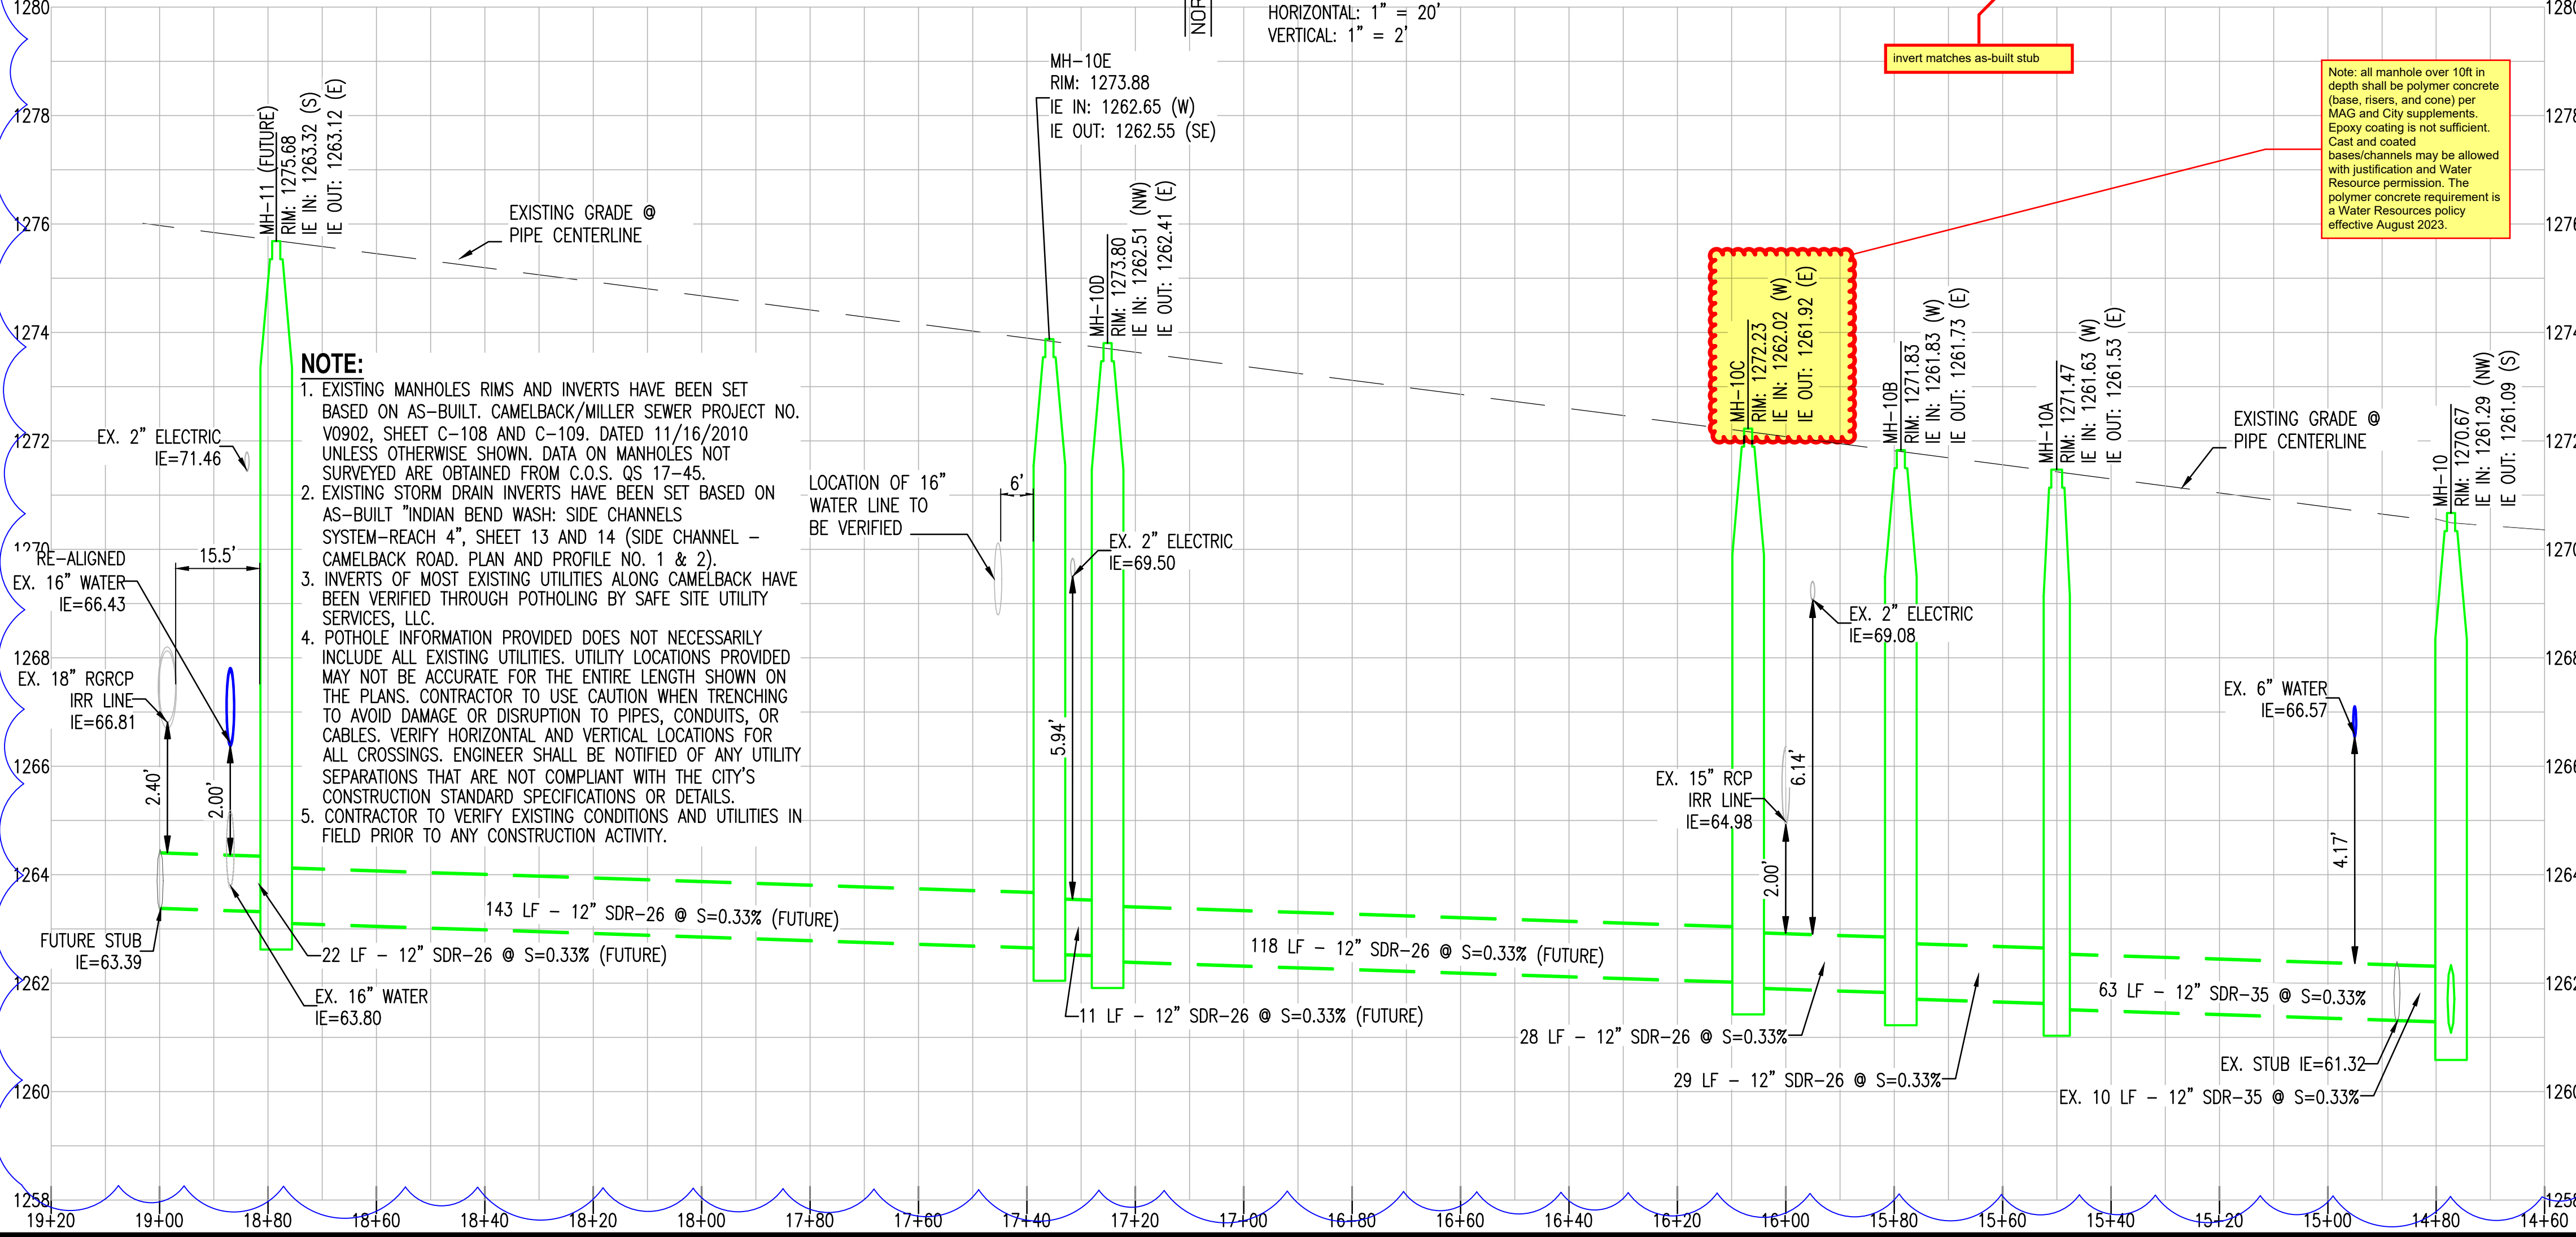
1280
HORIZONTAL: 1" = 20'
VERTICAL: 1" = 2'
invert matches as-built stub
Note: all manhole over 10ft in depth shall be polymer concrete (base, risers, and cone) per MAG and City supplements. Epoxy coating is not sufficient. Cast and coated bases/channels may be allowed with justification and Water Resource permission. The polymer concrete requirement is a Water Resources policy effective August 2023.
MH-10E
RIM: 1273.88
IE IN: 1262.65 (W)
IE OUT: 1262.55 (SE)
1278
MH-11 (FUTURE)
RIM: 1275.68
IE IN: 1263.32 (S)
IE OUT: 1263.12 (E)
EXISTING GRADE @ PIPE CENTERLINE
1276
MH-10D
RIM: 1273.80
IE IN: 1262.51 (NW)
IE OUT: 1262.41 (E)
MH-10C
RIM: 1272.23
IE IN: 1262.02 (W)
IE OUT: 1261.92 (E)
MH-10B
RIM: 1271.83
IE IN: 1261.83 (W)
IE OUT: 1261.73 (E)
MH-10A
RIM: 1271.47
IE IN: 1261.63 (W)
IE OUT: 1261.53 (E)
1274
NOTE:
1. EXISTING MANHOLES RIMS AND INVERTS HAVE BEEN SET BASED ON AS-BUILT. CAMELBACK/MILLER SEWER PROJECT NO. V0902, SHEET C-108 AND C-109. DATED 11/16/2010 UNLESS OTHERWISE SHOWN. DATA ON MANHOLES NOT SURVEYED ARE OBTAINED FROM C.O.S. QS 17-45.
2. EXISTING STORM DRAIN INVERTS HAVE BEEN SET BASED ON AS-BUILT "INDIAN BEND WASH: SIDE CHANNELS SYSTEM-REACH 4", SHEET 13 AND 14 (SIDE CHANNEL - CAMELBACK ROAD. PLAN AND PROFILE NO. 1 & 2).
3. INVERTS OF MOST EXISTING UTILITIES ALONG CAMELBACK HAVE BEEN VERIFIED THROUGH POTHOLING BY SAFE SITE UTILITY SERVICES, LLC.
4. POTHOLE INFORMATION PROVIDED DOES NOT NECESSARILY INCLUDE ALL EXISTING UTILITIES. UTILITY LOCATIONS PROVIDED MAY NOT BE ACCURATE FOR THE ENTIRE LENGTH SHOWN ON THE PLANS. CONTRACTOR TO USE CAUTION WHEN TRENCHING TO AVOID DAMAGE OR DISRUPTION TO PIPES, CONDUITS, OR CABLES. VERIFY HORIZONTAL AND VERTICAL LOCATIONS FOR ALL CROSSINGS. ENGINEER SHALL BE NOTIFIED OF ANY UTILITY SEPARATIONS THAT ARE NOT COMPLIANT WITH THE CITY'S CONSTRUCTION STANDARD SPECIFICATIONS OR DETAILS.
5. CONTRACTOR TO VERIFY EXISTING CONDITIONS AND UTILITIES IN FIELD PRIOR TO ANY CONSTRUCTION ACTIVITY.
1272
EX. 2" ELECTRIC IE=71.46
EXISTING GRADE @ PIPE CENTERLINE
MH-10
RIM: 1270.67
IE IN: 1261.29 (NW)
IE OUT: 1261.09 (S)
LOCATION OF 16" WATER LINE TO BE VERIFIED
6'
EX. 2" ELECTRIC IE=69.50
1270
RE-ALIGNED EX. 16" WATER IE=66.43
15.5'
EX. 2" ELECTRIC IE=69.08
1268
EX. 18" RGRCP IRR LINE IE=66.81
EX. 6" WATER IE=66.57
5.94'
6.14'
1266
2.40'
2.00'
EX. 15" RCP IRR LINE IE=64.98
4.17'
1264
2.00'
143 LF - 12" SDR-26 @ S=0.33% (FUTURE)
118 LF - 12" SDR-26 @ S=0.33% (FUTURE)
FUTURE STUB IE=63.39
22 LF - 12" SDR-26 @ S=0.33% (FUTURE)
1262
EX. 16" WATER IE=63.80
11 LF - 12" SDR-26 @ S=0.33% (FUTURE)
63 LF - 12" SDR-35 @ S=0.33%
28 LF - 12" SDR-26 @ S=0.33%
EX. STUB IE=61.32
29 LF - 12" SDR-26 @ S=0.33%
EX. 10 LF - 12" SDR-35 @ S=0.33%
1260
1258
19+20 19+00 18+80 18+60 18+40 18+20 18+00 17+80 17+60 17+40 17+20 17+00 16+80 16+60 16+40 16+20 16+00 15+80 15+60 15+40 15+20 15+00 14+80 14+60